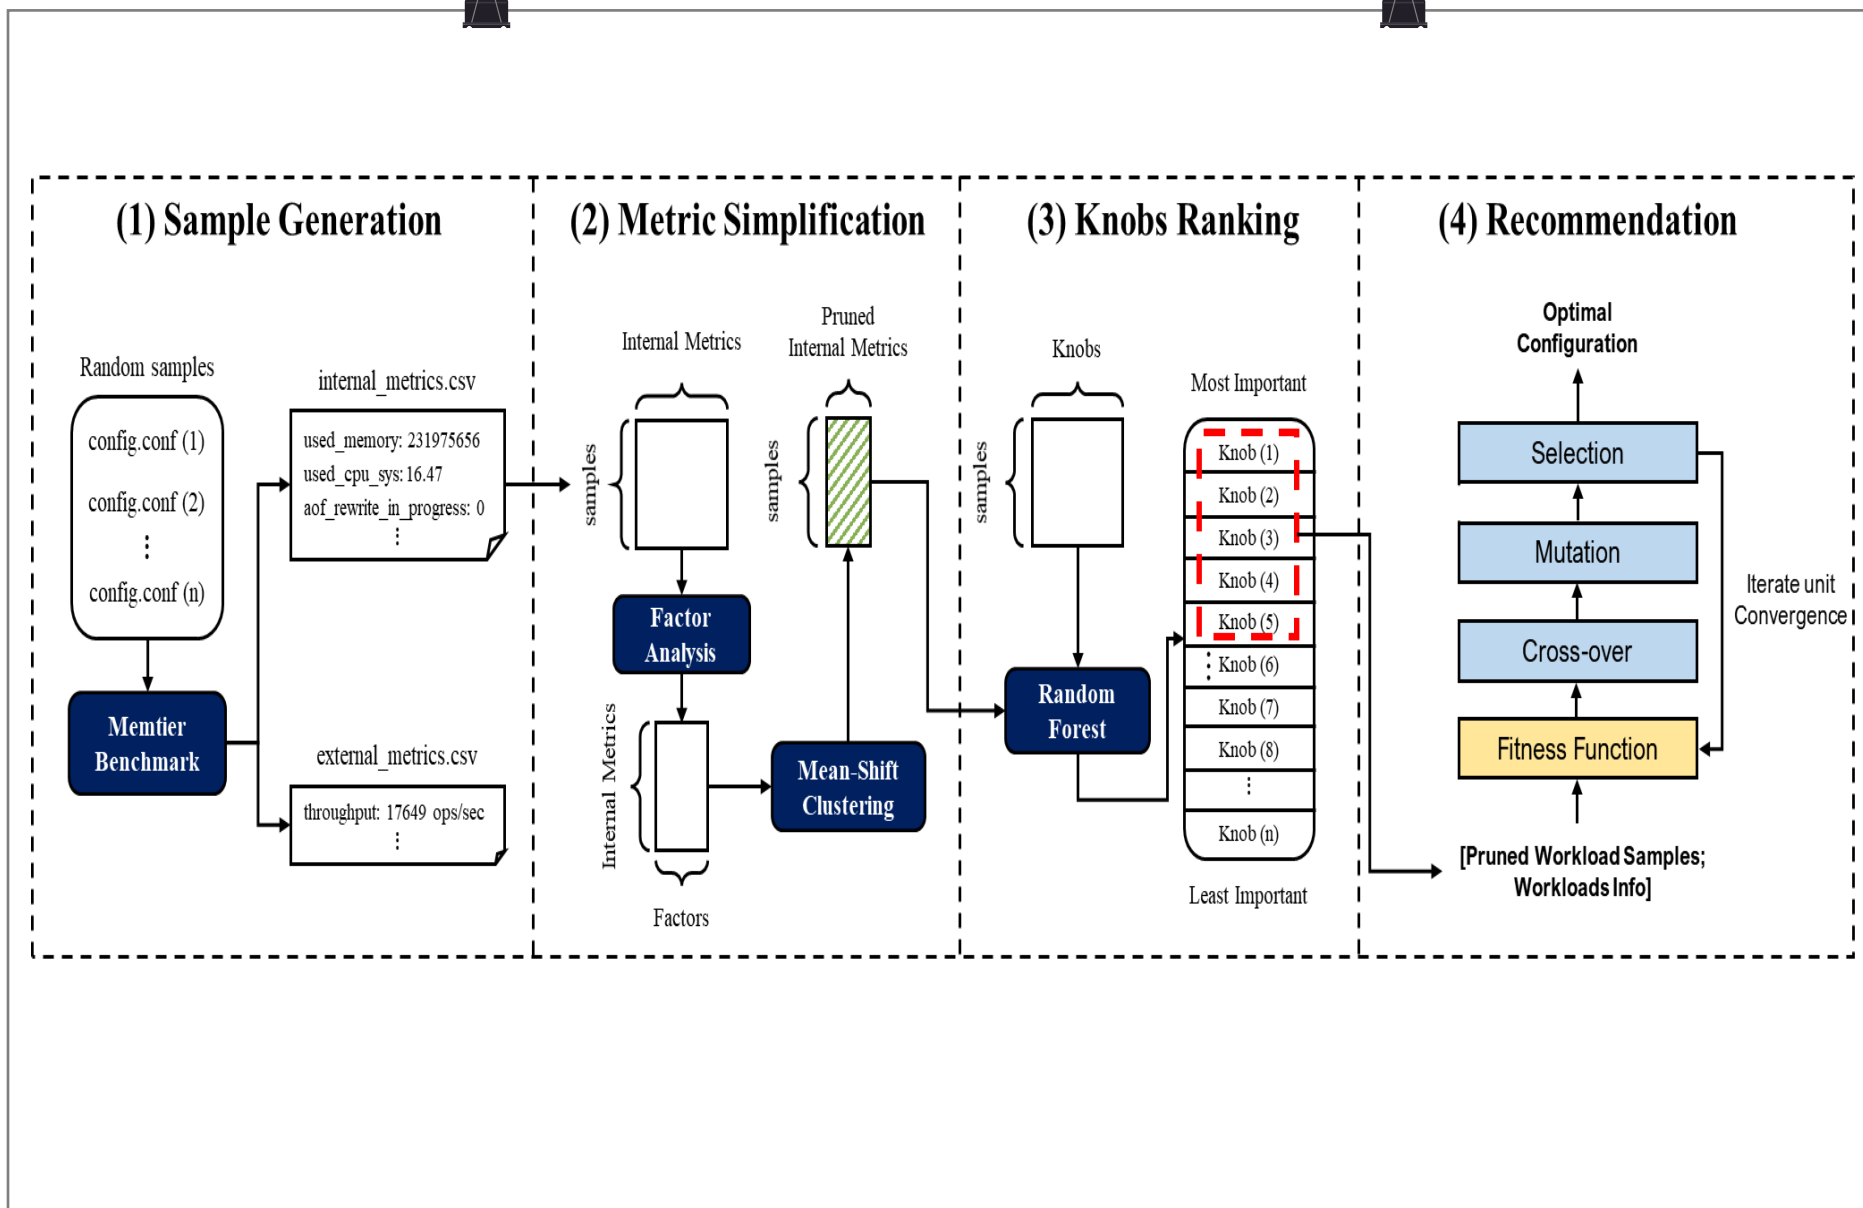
(1) Sample Generation

Random samples

config.conf (1)

config.conf (2)

⋮

config.conf (n)

Memtier Benchmark

internal_metrics.csv

used_memory: 231975656
used_cpu_sys: 16.47
aof_rewrite_in_progress: 0
⋮

external_metrics.csv

throughput: 17649 ops/sec
⋮

(2) Metric Simplification

Internal Metrics

samples

Pruned Internal Metrics

samples

Factor Analysis

Internal Metrics

Factors

Mean-Shift Clustering

(3) Knobs Ranking

Knobs

samples

Random Forest

Most Important

Knob (1)
Knob (2)
Knob (3)
Knob (4)
Knob (5)
Knob (6)
Knob (7)
Knob (8)
⋮
Knob (n)

Least Important

(4) Recommendation

Optimal Configuration

Selection

Mutation

Cross-over

Fitness Function

Iterate unit Convergence

[Pruned Workload Samples; Workloads Info]